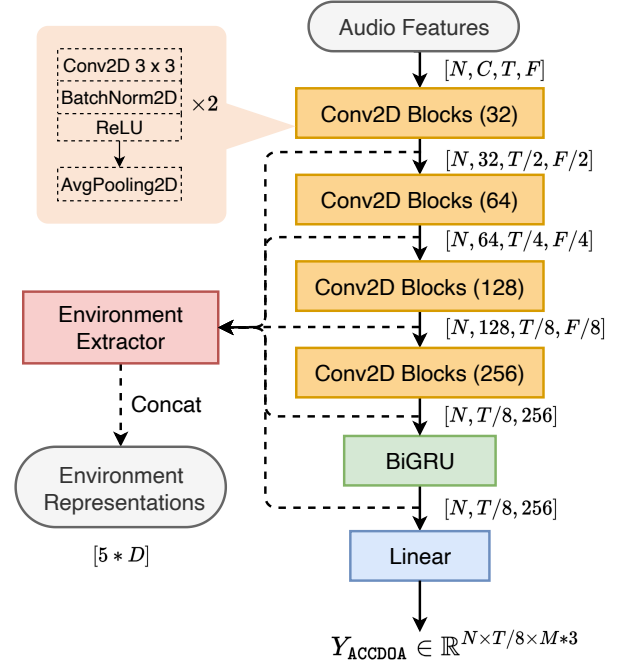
Conv2D 3 x 3
BatchNorm2D
ReLU
AvgPooling2D
$\times 2$

Audio Features
$[N, C, T, F]$
Conv2D Blocks (32)
$[N, 32, T/2, F/2]$
Conv2D Blocks (64)
$[N, 64, T/4, F/4]$
Conv2D Blocks (128)
$[N, 128, T/8, F/8]$
Conv2D Blocks (256)
$[N, T/8, 256]$
BiGRU
$[N, T/8, 256]$
Linear
$Y_{\texttt{ACCDOA}} \in \mathbb{R}^{N \times T/8 \times M*3}$

Environment Extractor
Concat
Environment Representations
$[5 * D]$